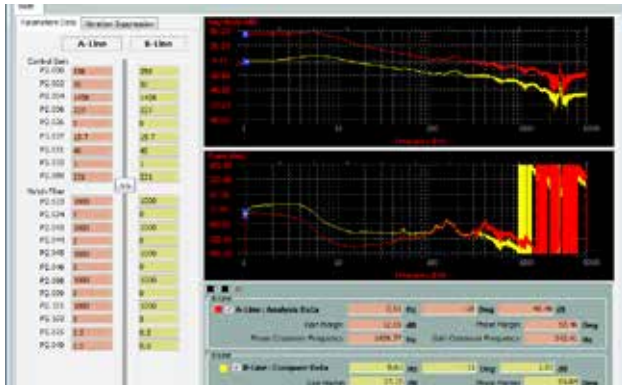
Parameters Comp | Vibration Suppression

A-Line | B-Line

Control Gain

Notch Filter

A-Line : Analysis Data

Gain Margin

Phase Margin

Phase Crossover Frequency

Gain Crossover Frequency

B-Line : Compare Data

Gain Margin

Phase Margin

Frequency [Hz]

Frequency [Hz]

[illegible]